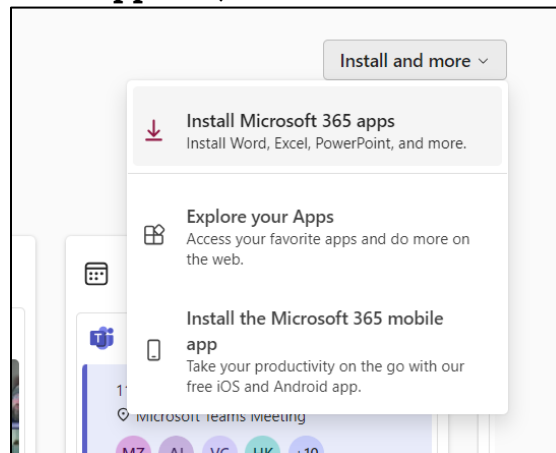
Install and more

Install Microsoft 365 apps
Install Word, Excel, PowerPoint, and more.

Explore your Apps
Access your favorite apps and do more on the web.

Install the Microsoft 365 mobile app
Take your productivity on the go with our free iOS and Android app.

Microsoft Teams Meeting

MZ AL VC UK +10